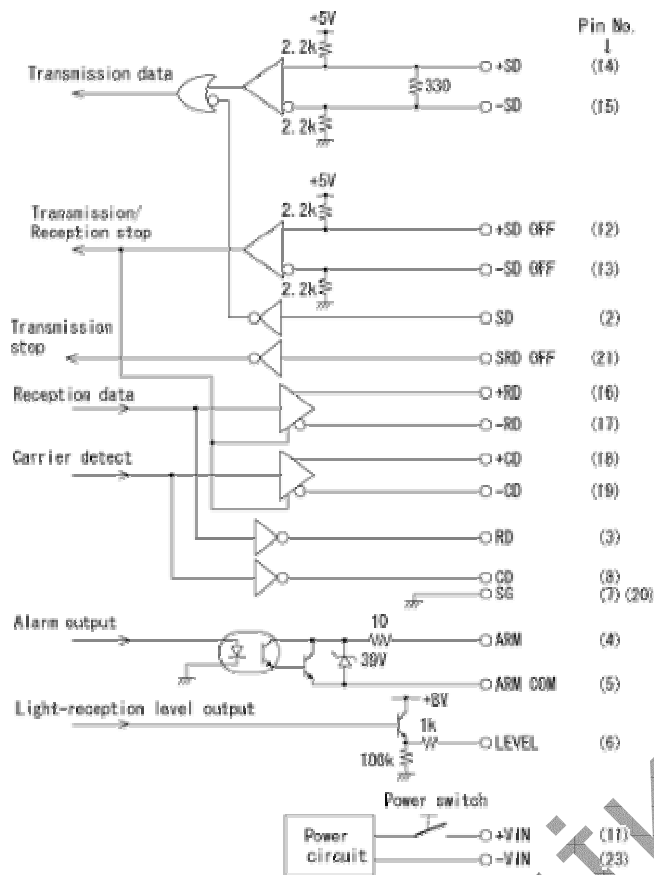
Pin No.

+5V
2.2k
Transmission data
330
+SD (14)
-SD (15)
2.2k

+5V
2.2k
Transmission/ Reception stop
+SD OFF (12)
-SD OFF (13)
2.2k

SD (2)
Transmission stop
SRD OFF (21)
Reception data
+RD (16)
-RD (17)
Carrier detect
+CD (18)
-CD (19)
RD (3)
CD (8)
SG (7) (20)
Alarm output
10
ARM (4)
39V
ARM COM (5)
Light-reception level output
+8V
1k
LEVEL (6)
100k
Power switch
Power circuit
+VIN (11)
-VIN (23)